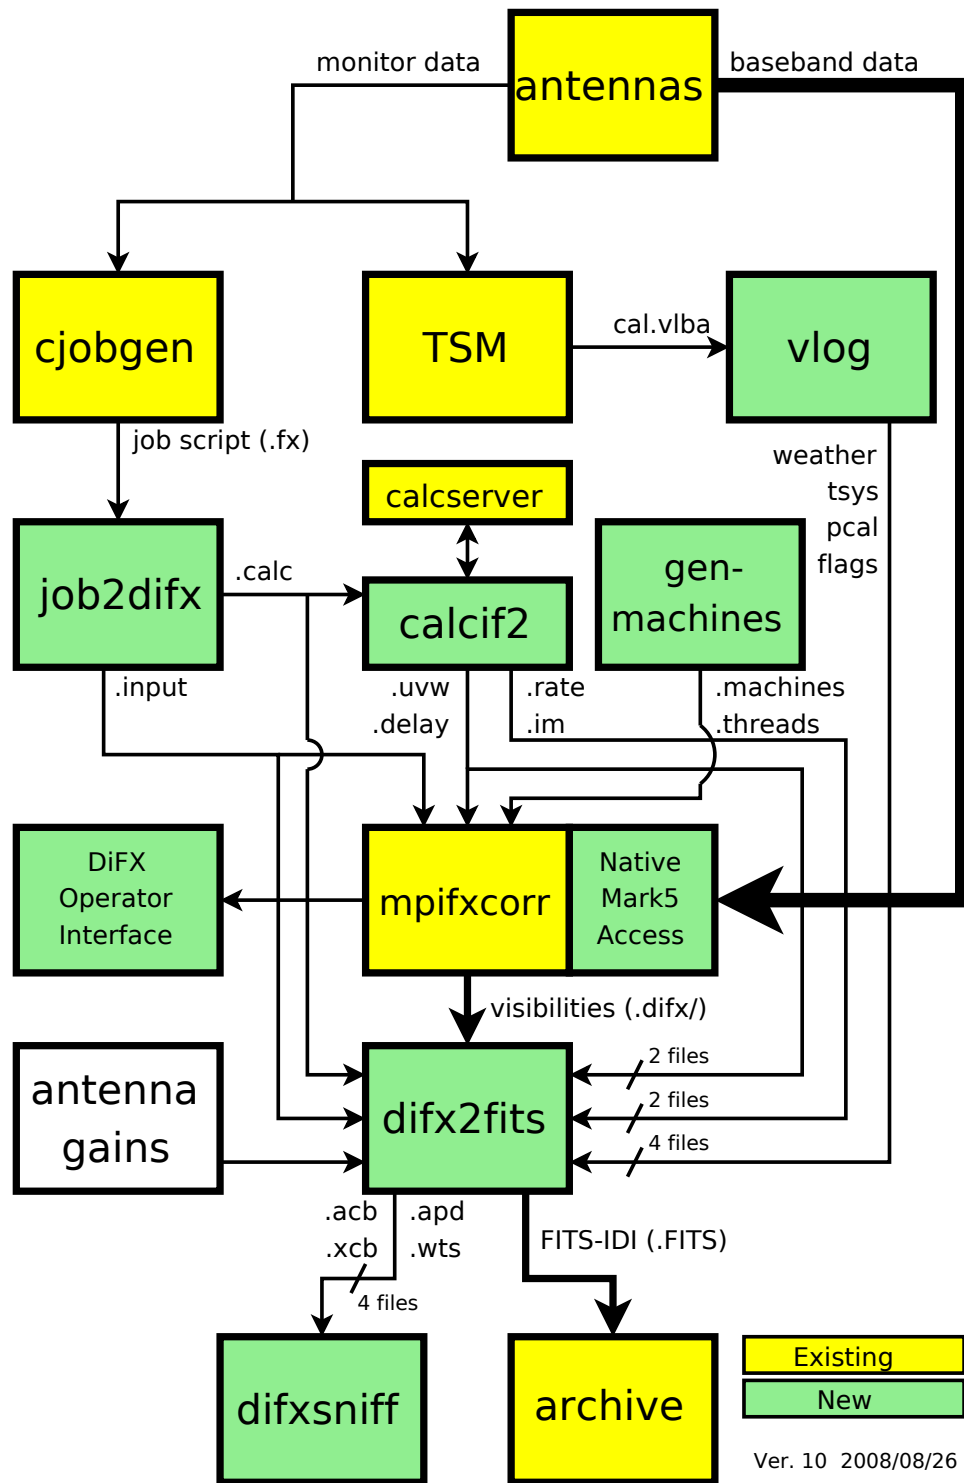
monitor data

antennas

baseband data

cjobgen

TSM

cal.vlba

vlog

job script (.fx)

weather
tsys
pcal
flags

calcserver

job2difx

.calc

calcif2

gen-machines

.input

.uvw
.delay

.rate
.im

.machines
.threads

DiFX Operator Interface

mpifxcorr

Native Mark5 Access

visibilities (.difx/)

antenna gains

difx2fits

2 files

2 files

4 files

.acb
.xcb

.apd
.wts

FITS-IDI (.FITS)

4 files

difxsniff

archive

Existing

New

Ver. 10 2008/08/26